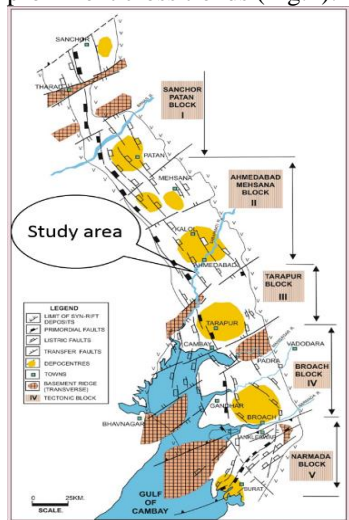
SANCHOR
THARAD
SANCHOR PATAN BLOCK I
PATAN
MEHSANA
AHMEDABAD MEHSANA BLOCK II
Study area
KALOL
AHMEDABAD
TARAPUR BLOCK III
TARAPUR
CAMBAY
VADODARA
PADRA
BROACH BLOCK IV
GANDHAR
BROACH
BHAVNAGAR
NARMADA BLOCK V
SURAT
GULF OF CAMBAY
LEGEND
LIMIT OF SYN-RIFT DEPOSITS
PRIMORDIAL FAULTS
LISTRIC FAULTS
TRANSFER FAULTS
DEPOCENTRES
TOWNS
BASEMENT RIDGE (TRANSVERSE)
IV TECTONIC BLOCK
0 25KM.
SCALE